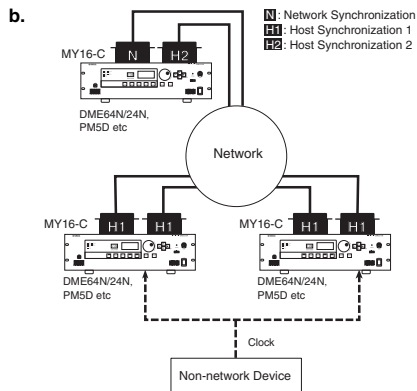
b.

N : Network Synchronization
H1 : Host Synchronization 1
H2 : Host Synchronization 2

MY16-C
N
H2
DME64N/24N, PM5D etc

Network

MY16-C
H1
H1
DME64N/24N, PM5D etc

MY16-C
H1
H1
DME64N/24N, PM5D etc

Clock

Non-network Device